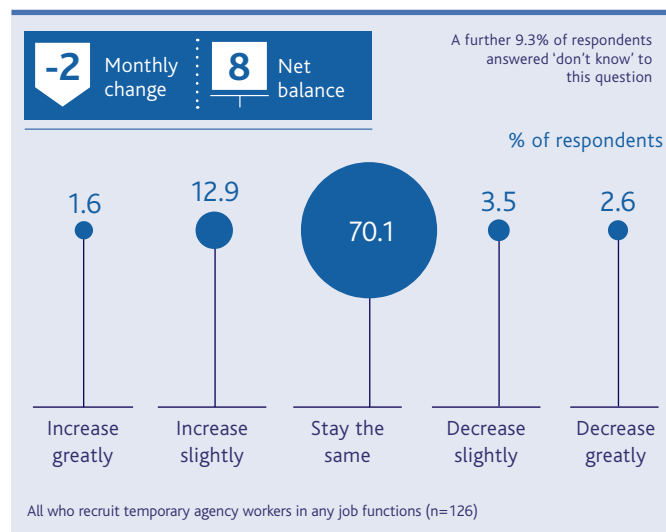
-2 Monthly change

8 Net balance

A further 9.3% of respondents answered 'don't know' to this question

% of respondents

1.6

12.9

70.1

3.5

2.6

Increase greatly

Increase slightly

Stay the same

Decrease slightly

Decrease greatly

All who recruit temporary agency workers in any job functions (n=126)